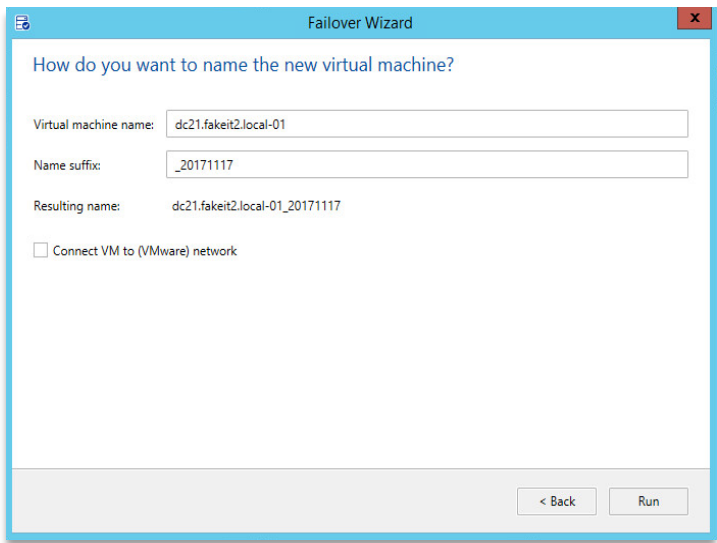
Failover Wizard

How do you want to name the new virtual machine?

Virtual machine name: dc21.fakeit2.local-01

Name suffix: _20171117

Resulting name: dc21.fakeit2.local-01_20171117

Connect VM to (VMware) network

< Back
Run